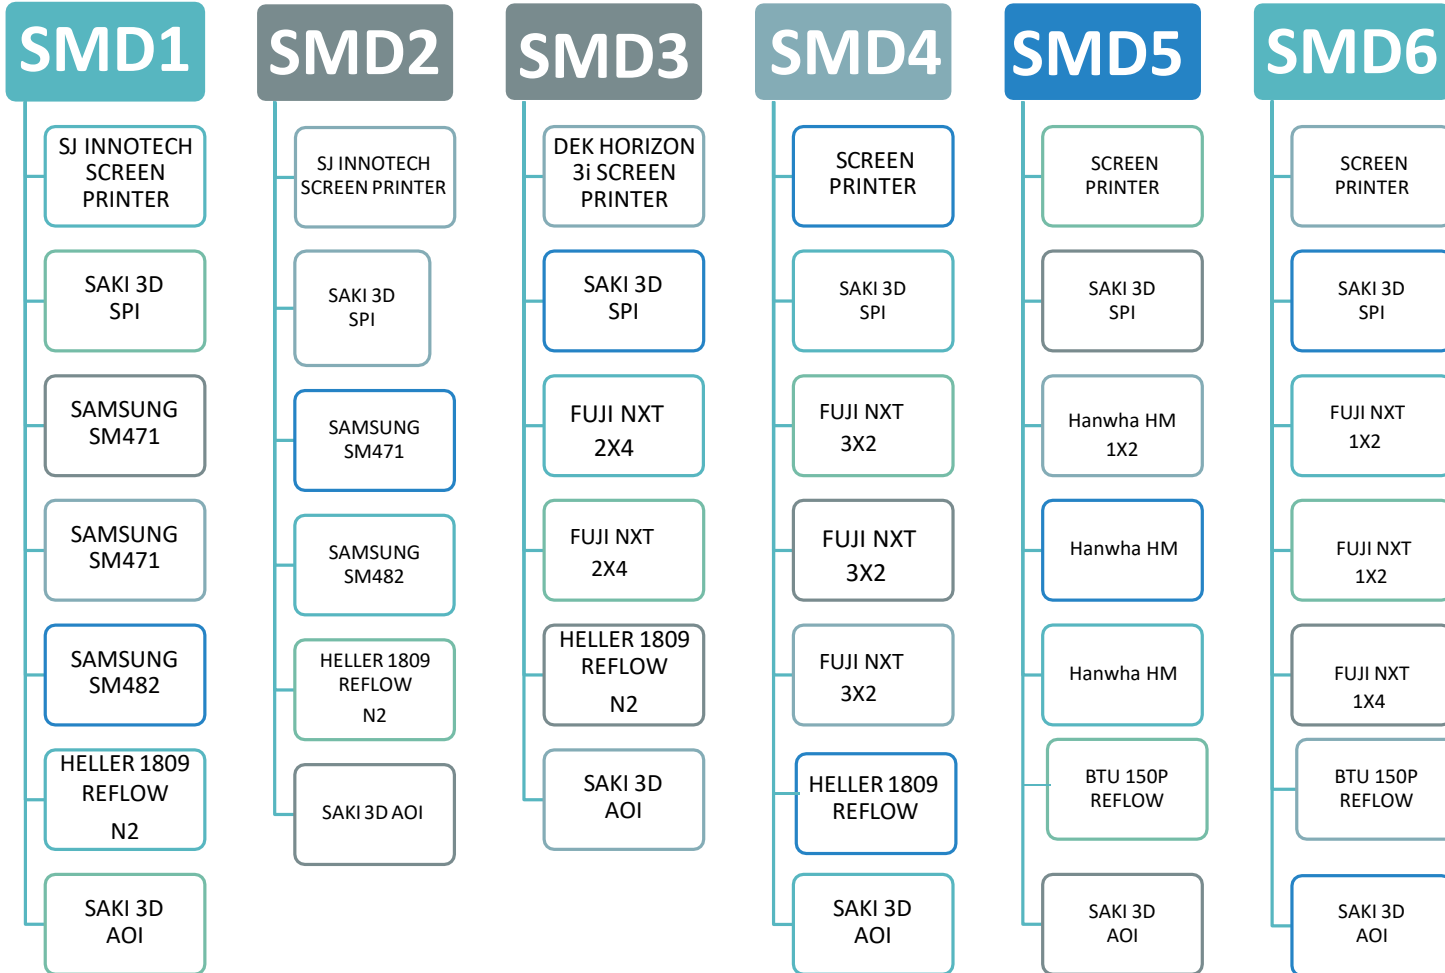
SMD1

SJ INNOTECH SCREEN PRINTER

SAKI 3D SPI

SAMSUNG SM471

SAMSUNG SM471

SAMSUNG SM482

HELLER 1809 REFLOW N2

SAKI 3D AOI

SMD2

SJ INNOTECH SCREEN PRINTER

SAKI 3D SPI

SAMSUNG SM471

SAMSUNG SM482

HELLER 1809 REFLOW N2

SAKI 3D AOI

SMD3

DEK HORIZON 3i SCREEN PRINTER

SAKI 3D SPI

FUJI NXT 2X4

FUJI NXT 2X4

HELLER 1809 REFLOW N2

SAKI 3D AOI

SMD4

SCREEN PRINTER

SAKI 3D SPI

FUJI NXT 3X2

FUJI NXT 3X2

FUJI NXT 3X2

HELLER 1809 REFLOW

SAKI 3D AOI

SMD5

SCREEN PRINTER

SAKI 3D SPI

Hanwha HM 1X2

Hanwha HM

Hanwha HM

BTU 150P REFLOW

SAKI 3D AOI

SMD6

SCREEN PRINTER

SAKI 3D SPI

FUJI NXT 1X2

FUJI NXT 1X2

FUJI NXT 1X4

BTU 150P REFLOW

SAKI 3D AOI